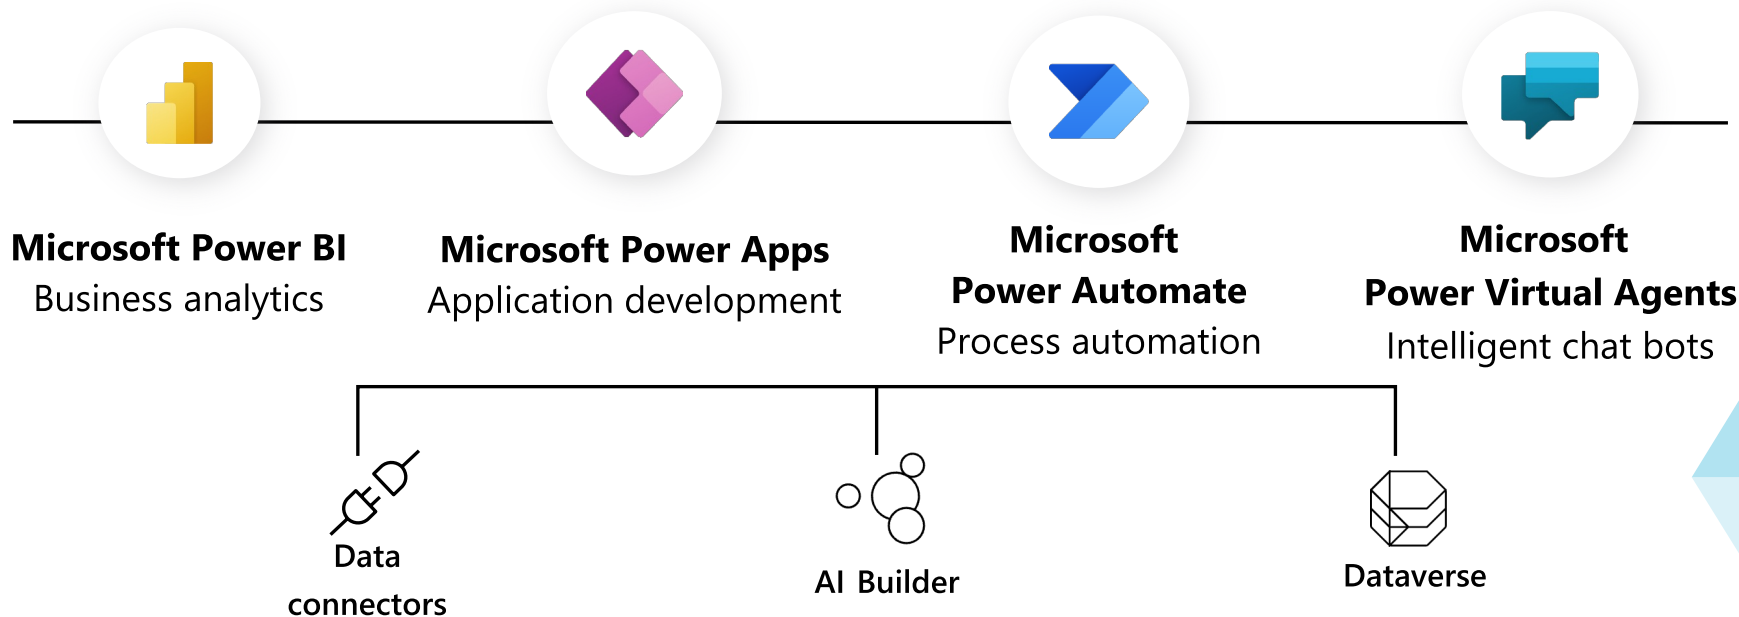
Microsoft Power BI
Business analytics

Microsoft Power Apps
Application development

Microsoft
Power Automate
Process automation

Microsoft
Power Virtual Agents
Intelligent chat bots

Data connectors

AI Builder

Dataverse